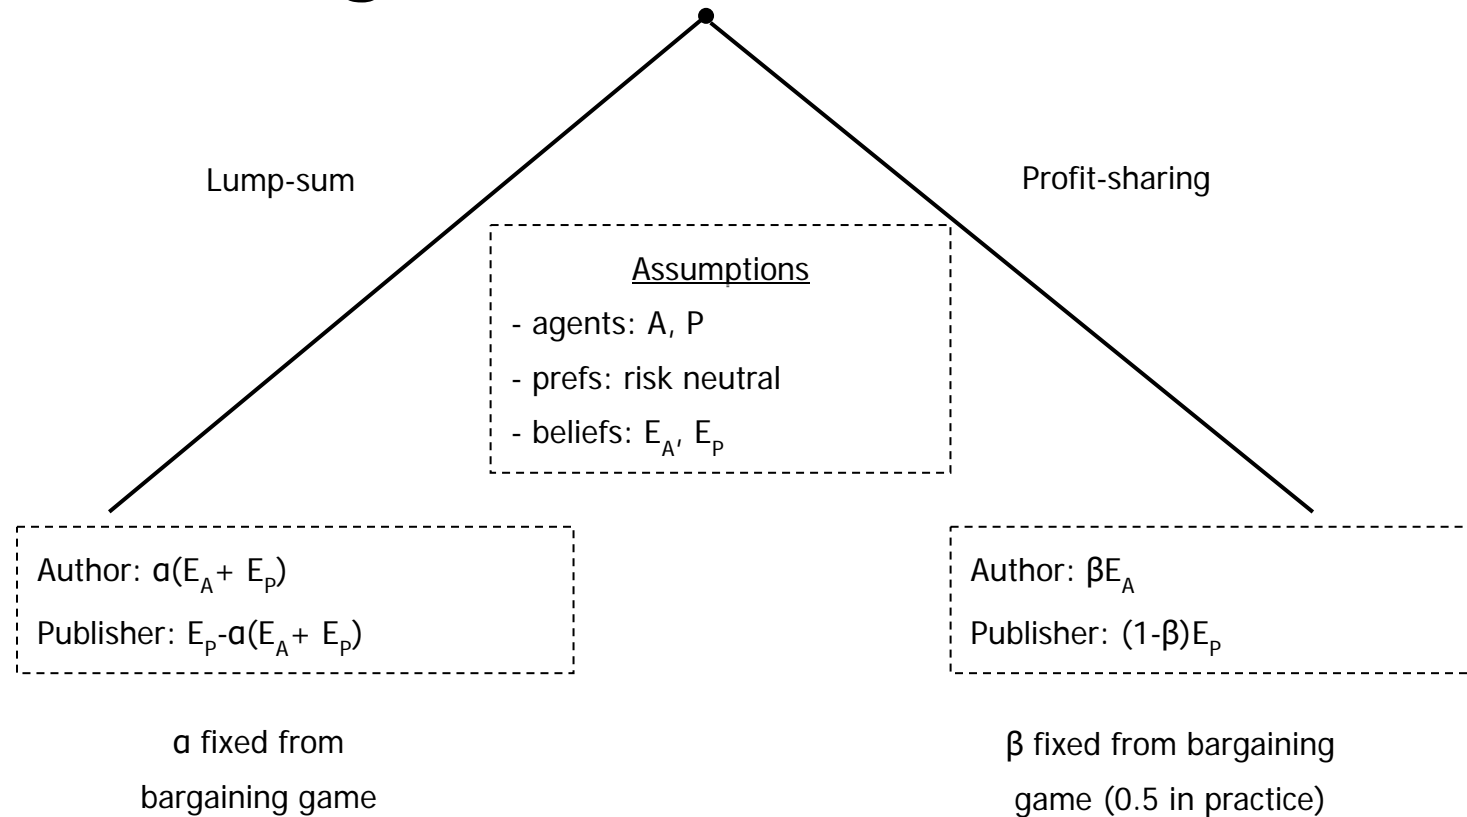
Lump-sum

Profit-sharing

Assumptions
- agents: A, P
- prefs: risk neutral
- beliefs: $E_A$, $E_P$

Author: $\alpha(E_A + E_P)$
Publisher: $E_P - \alpha(E_A + E_P)$

Author: $\beta E_A$
Publisher: $(1-\beta)E_P$

$\alpha$ fixed from bargaining game

$\beta$ fixed from bargaining game (0.5 in practice)